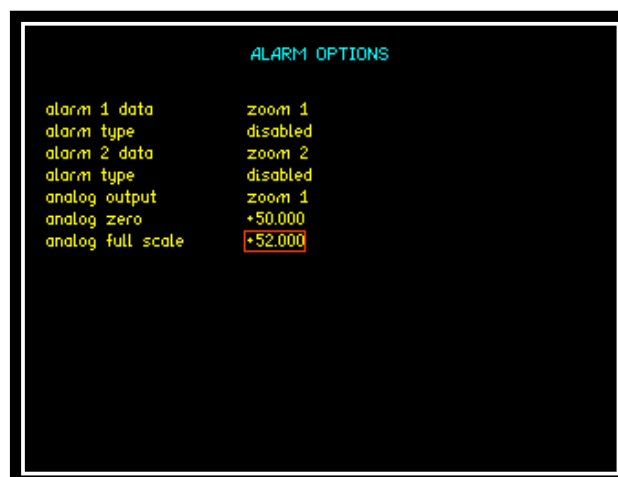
ALARM OPTIONS

| | |
|---|---|
| alarm 1 data | zoom 1 |
| alarm type | disabled |
| alarm 2 data | zoom 2 |
| alarm type | disabled |
| analog output | zoom 1 |
| analog zero | +50.000 |
| analog full scale | +52.000 |